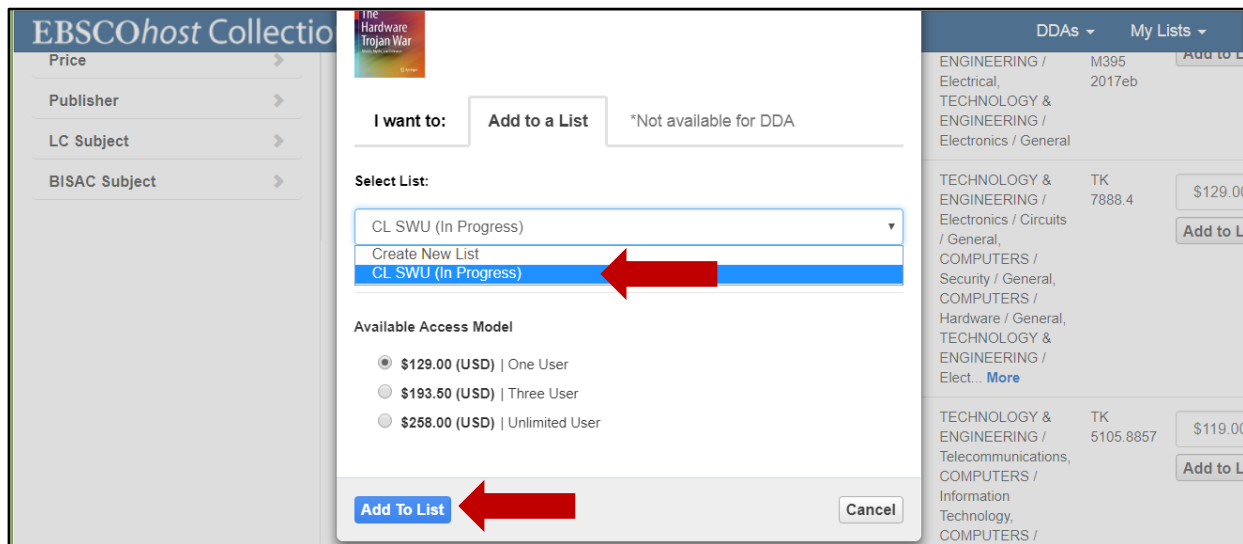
EBSCOhost Collectio

The Hardware Trojan War

DDAs ▾ My Lists ▾

Price

Publisher

LC Subject

BISAC Subject

I want to: Add to a List *Not available for DDA

Select List:

CL SWU (In Progress)

Create New List

CL SWU (In Progress)

Available Access Model

$129.00 (USD) | One User

$193.50 (USD) | Three User

$258.00 (USD) | Unlimited User

Add To List

Cancel

ENGINEERING / Electrical, TECHNOLOGY & ENGINEERING / Electronics / General

M395 2017eb

Add to L

TECHNOLOGY & ENGINEERING / Electronics / Circuits / General, COMPUTERS / Security / General, COMPUTERS / Hardware / General, TECHNOLOGY & ENGINEERING / Elect... More

TK 7888.4

$129.00

Add to L

TECHNOLOGY & ENGINEERING / Telecommunications, COMPUTERS / Information Technology, COMPUTERS /

TK 5105.8857

$119.00

Add to L